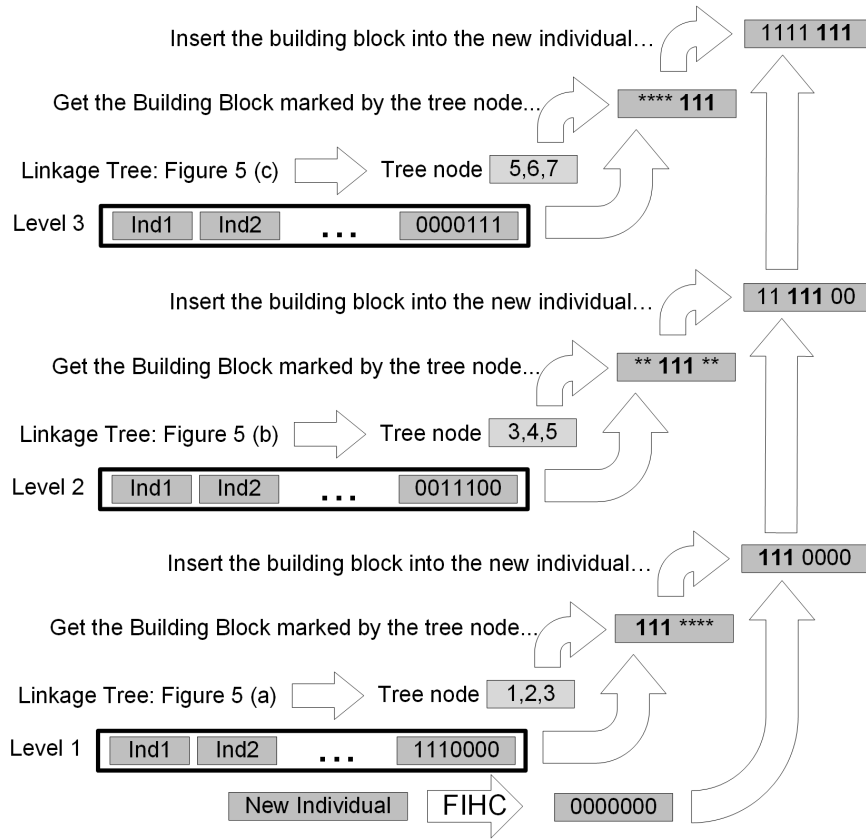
Insert the building block into the new individual…

1111 **111**

Get the Building Block marked by the tree node...

**** **111**

Linkage Tree: Figure 5 (c)

Tree node 5,6,7

Level 3

Ind1 Ind2 ... 0000111

Insert the building block into the new individual…

11 **111** 00

Get the Building Block marked by the tree node...

** **111** **

Linkage Tree: Figure 5 (b)

Tree node 3,4,5

Level 2

Ind1 Ind2 ... 0011100

Insert the building block into the new individual…

**111** 0000

Get the Building Block marked by the tree node...

**111** ****

Linkage Tree: Figure 5 (a)

Tree node 1,2,3

Level 1

Ind1 Ind2 ... 1110000

New Individual FIHC 0000000